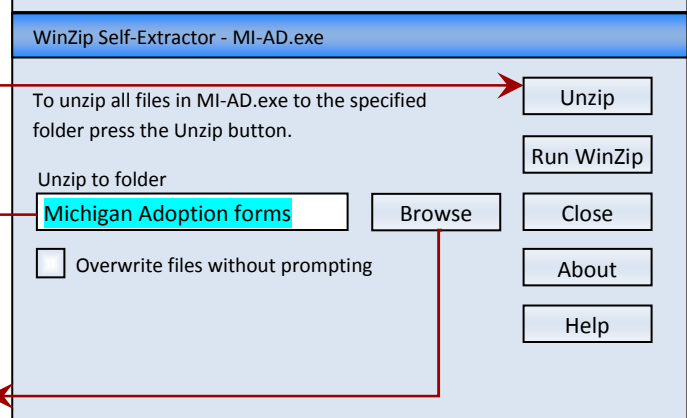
WinZip Self-Extractor - MI-AD.exe

To unzip all files in MI-AD.exe to the specified folder press the Unzip button.

Unzip

Run WinZip

Unzip to folder

Michigan Adoption forms

Browse

Close

Overwrite files without prompting

About

Help